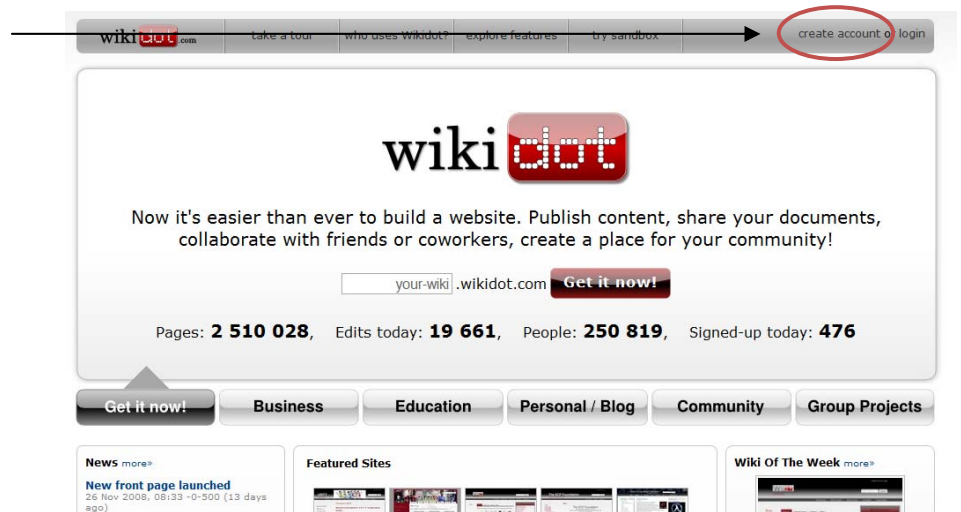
wikidot.com take a tour who uses Wikidot? explore features try sandbox create account or login

wikidot

Now it's easier than ever to build a website. Publish content, share your documents, collaborate with friends or coworkers, create a place for your community!

your-wiki .wikidot.com Get it now!

Pages: **2 510 028**, Edits today: **19 661**, People: **250 819**, Signed-up today: **476**

Get it now! Business Education Personal / Blog Community Group Projects

News more»

New front page launched
26 Nov 2008, 08:33 -0-500 (13 days ago)

Featured Sites

Wiki Of The Week more»